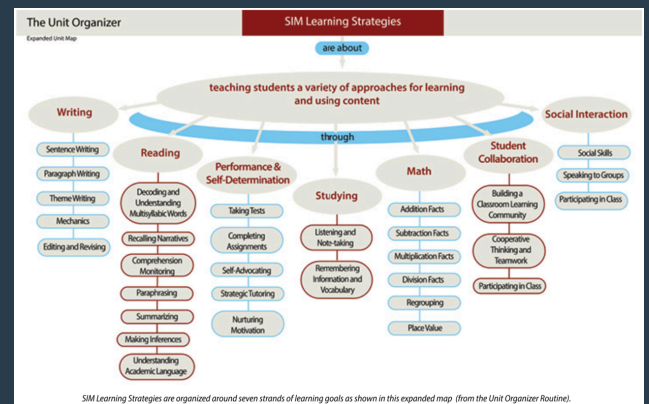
The Unit Organizer

Expanded Unit Map

SIM Learning Strategies

are about

teaching students a variety of approaches for learning and using content

through

Writing

Sentence Writing

Paragraph Writing

Theme Writing

Mechanics

Editing and Revising

Reading

Decoding and Understanding Multisyllabic Words

Recalling Narratives

Comprehension Monitoring

Paraphrasing

Summarizing

Making Inferences

Understanding Academic Language

Performance & Self-Determination

Taking Tests

Completing Assignments

Self-Advocating

Strategic Tutoring

Nurturing Motivation

Studying

Listening and Note-taking

Remembering Information and Vocabulary

Math

Addition Facts

Subtraction Facts

Multiplication Facts

Division Facts

Regrouping

Place Value

Student Collaboration

Building a Classroom Learning Community

Cooperative Thinking and Teamwork

Participating in Class

Social Interaction

Social Skills

Speaking to Groups

Participating in Class

SIM Learning Strategies are organized around seven strands of learning goals as shown in this expanded map (from the Unit Organizer Routine).